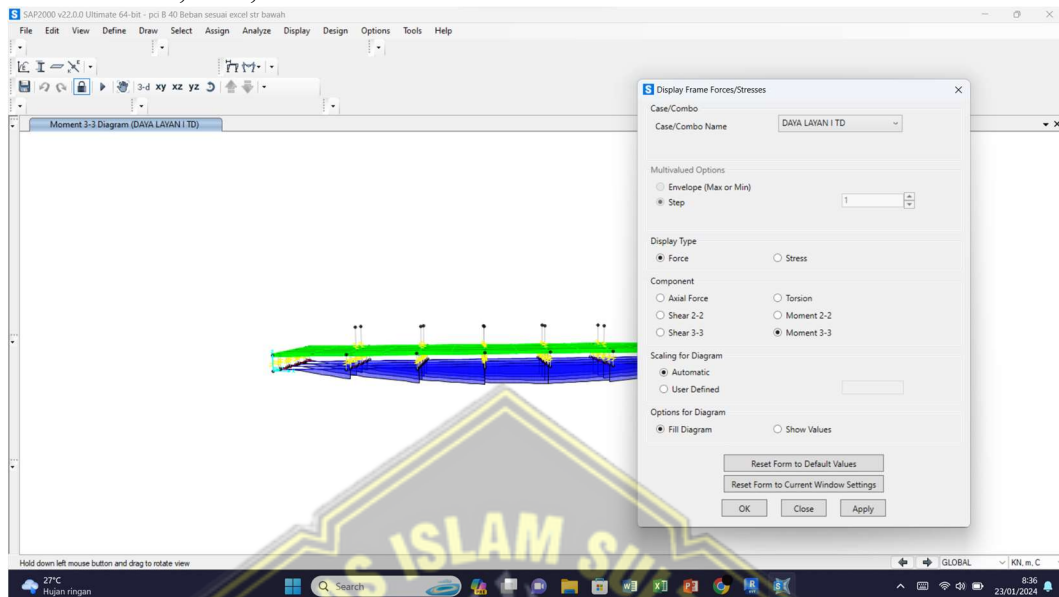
SAP2000 v22.0.0 Ultimate 64-bit - pci B 40 Beban sesuai excel str bawah

File Edit View Define Draw Select Assign Analyze Display Design Options Tools Help

3-d xy xz yz

Moment 3-3 Diagram (DAYA LAYAN I TD)

Display Frame Forces/Stresses

Case/Combo

Case/Combo Name DAYA LAYAN I TD

Multivalued Options

Envelope (Max or Min)

Step 1

Display Type

Force

Stress

Component

Axial Force

Torsion

Shear 2-2

Moment 2-2

Shear 3-3

Moment 3-3

Scaling for Diagram

Automatic

User Defined

Options for Diagram

Fill Diagram

Show Values

Reset Form to Default Values

Reset Form to Current Window Settings

OK Close Apply

ISLAM SU

Hold down left mouse button and drag to rotate view

GLOBAL KN, m, C

27°C
Hujan ringan

Search

8:36
23/01/2024